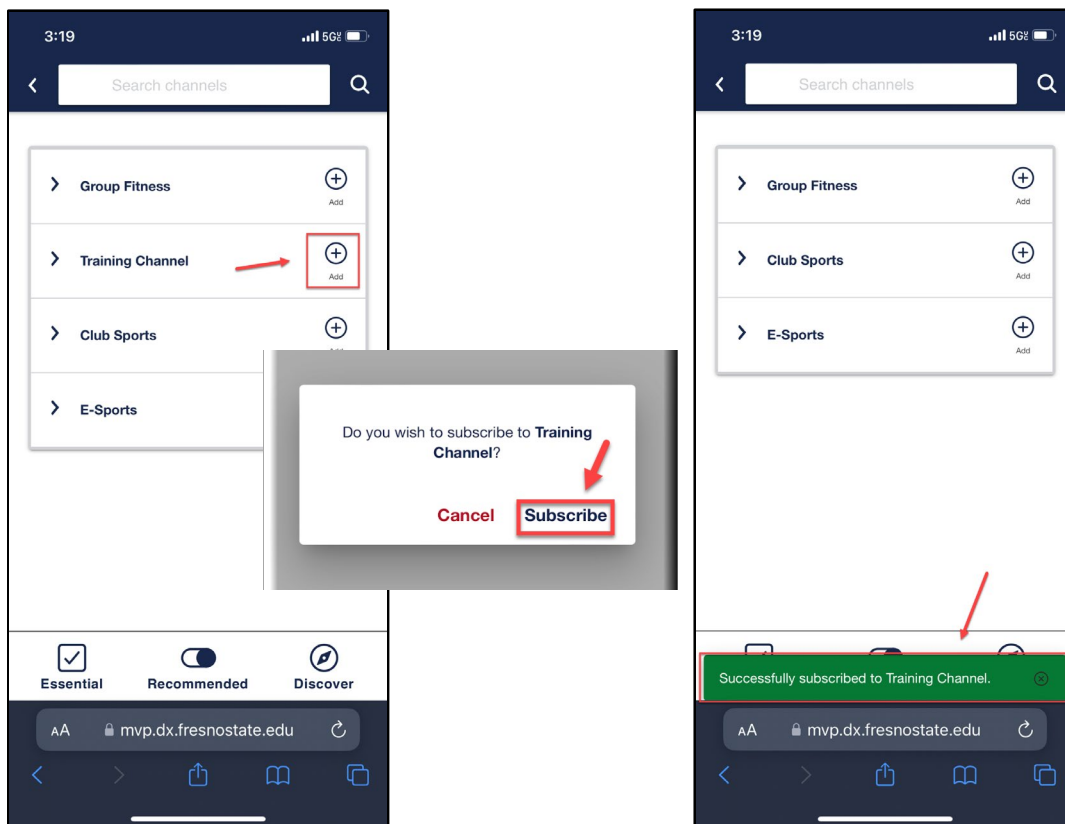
3:19
5G
Search channels

Group Fitness
Add

Training Channel
Add

Club Sports
Add

E-Sports

Essential
Recommended
Discover

AA mvp.dx.fresnostate.edu

Do you wish to subscribe to **Training Channel**?

Cancel
Subscribe

3:19
5G
Search channels

Group Fitness
Add

Club Sports
Add

E-Sports
Add

Successfully subscribed to Training Channel.

AA mvp.dx.fresnostate.edu